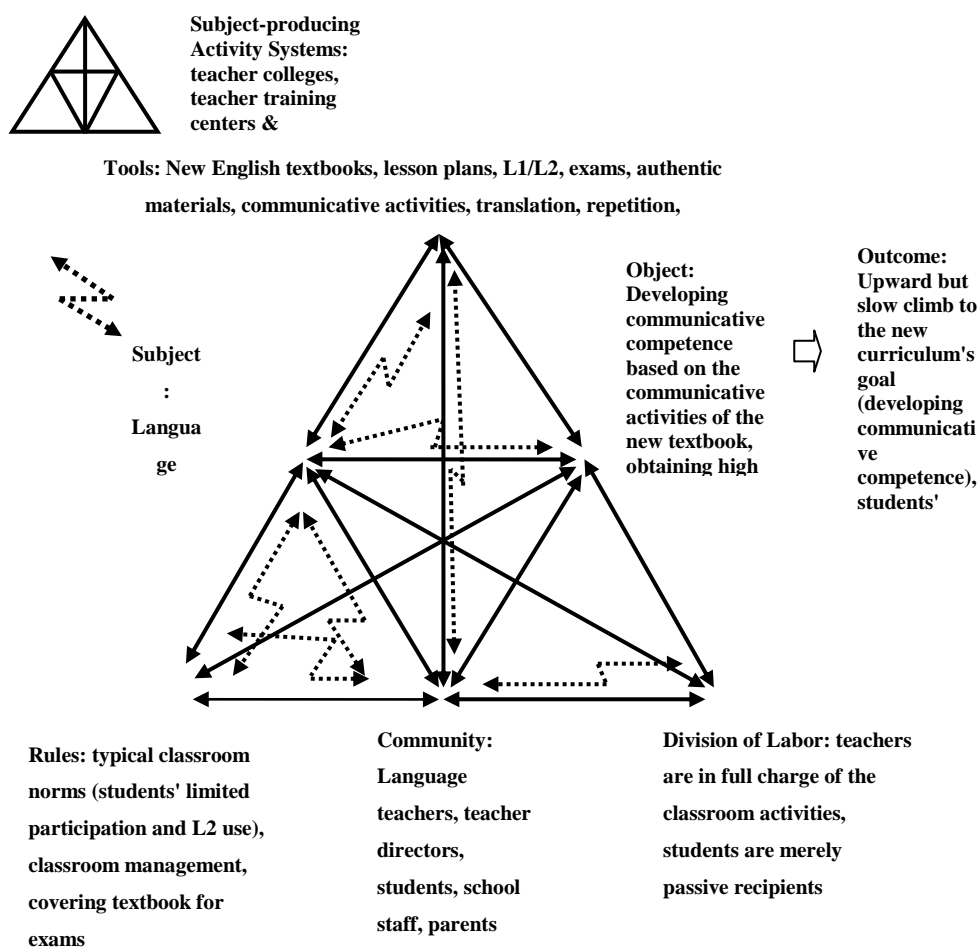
Subject-producing Activity Systems: teacher colleges, teacher training centers &

Tools: New English textbooks, lesson plans, L1/L2, exams, authentic materials, communicative activities, translation, repetition,

Subject : Langua ge

Object: Developing communicative competence based on the communicative activities of the new textbook, obtaining high

Outcome: Upward but slow climb to the new curriculum's goal (developing communicati ve competence), students'

Rules: typical classroom norms (students' limited participation and L2 use), classroom management, covering textbook for exams

Community: Language teachers, teacher directors, students, school staff, parents

Division of Labor: teachers are in full charge of the classroom activities, students are merely passive recipients